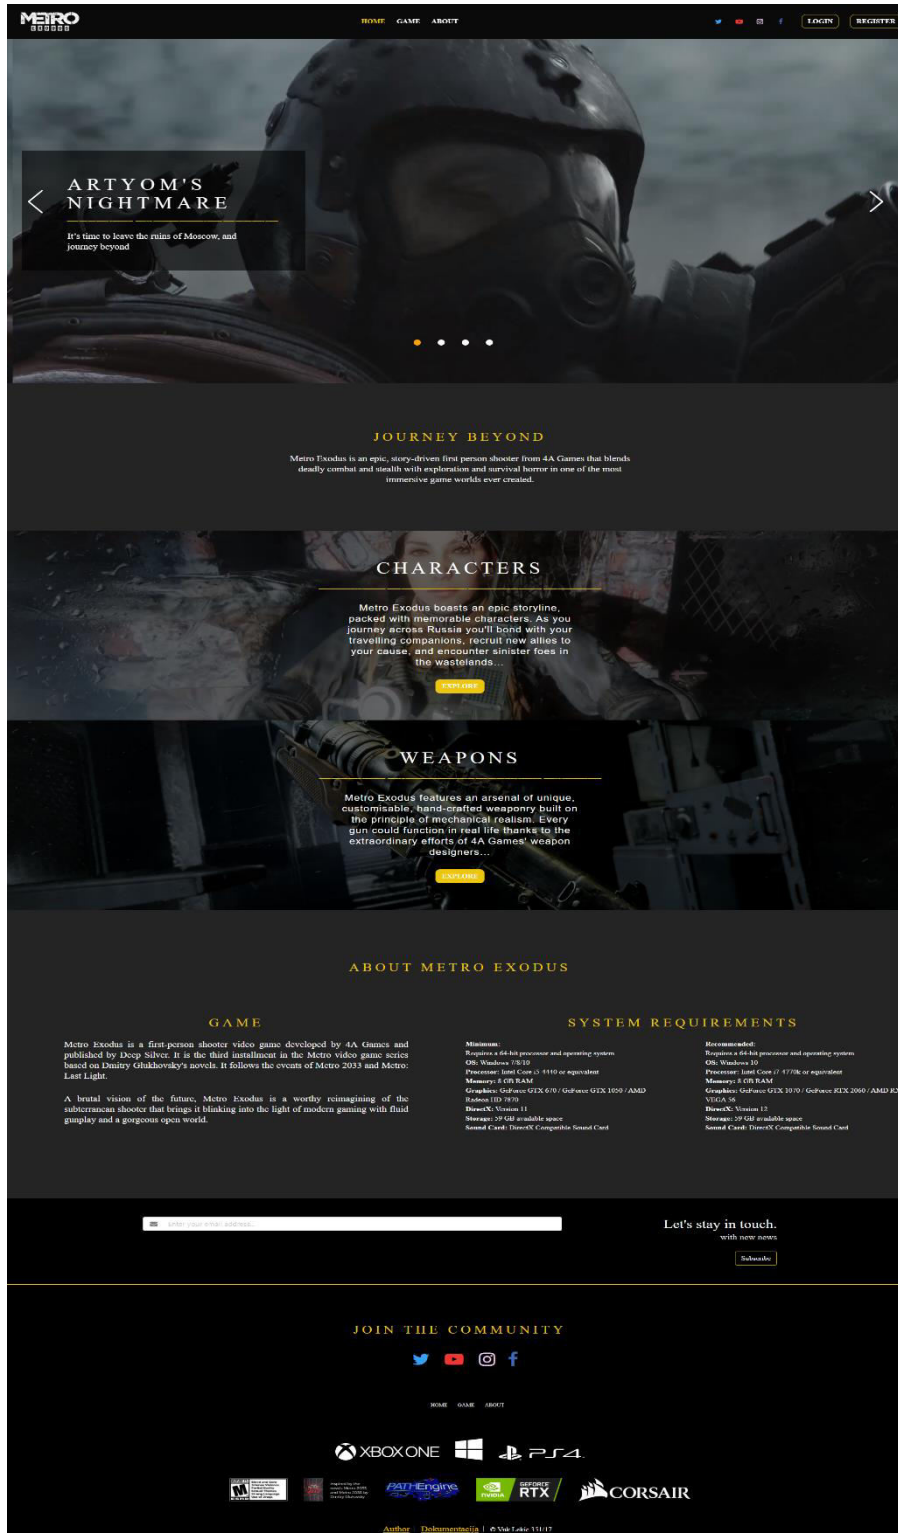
METRO EXODUS

HOME GAME ABOUT

LOGIN REGISTER

ARTYOM'S NIGHTMARE

It's time to leave the ruins of Moscow, and journey beyond

JOURNEY BEYOND

Metro Exodus is an epic, story-driven first person shooter from 4A Games that blends deadly combat and stealth with exploration and survival horror in one of the most immersive game worlds ever created.

CHARACTERS

Metro Exodus boasts an epic storyline, packed with memorable characters. As you journey across Russia you'll bond with your travelling companions, recruit new allies to your cause, and encounter sinister foes in the wastelands...

EXPLORE

WEAPONS

Metro Exodus features an arsenal of unique, customisable, hand-crafted weaponry built on the principle of mechanical realism. Every gun could function in real life thanks to the extraordinary efforts of 4A Games' weapon designers...

EXPLORE

ABOUT METRO EXODUS

GAME

Metro Exodus is a first-person shooter video game developed by 4A Games and published by Deep Silver. It is the third installment in the Metro video game series based on Dmitry Glukhovsky's novels. It follows the events of Metro 2033 and Metro: Last Light.

A brutal vision of the future, Metro Exodus is a worthy reimagining of the subterranean shooter that brings it blinking into the light of modern gaming with fluid gunplay and a gorgeous open world.

SYSTEM REQUIREMENTS

Minimum:
Requires a 64-bit processor and operating system
OS: Windows 7/8/10
Processor: Intel Core i5 4440 or equivalent
Memory: 8 GB RAM
Graphics: GeForce GTX 670 / GeForce GTX 1050 / AMD Radeon HD 7870
DirectX: Version 11
Storage: 59 GB available space
Sound Card: DirectX Compatible Sound Card

Recommended:
Requires a 64-bit processor and operating system
OS: Windows 10
Processor: Intel Core i7 4770k or equivalent
Memory: 8 GB RAM
Graphics: GeForce GTX 1070 / GeForce RTX 2060 / AMD RX VEGA 56
DirectX: Version 12
Storage: 59 GB available space
Sound Card: DirectX Compatible Sound Card

Enter your email address...

Let's stay in touch.
with new news

Subscribe

JOIN THE COMMUNITY

HOME GAME ABOUT

XBOX ONE PS4

PATHEngine GEFORCE RTX CORSAIR

Author | Dokumentacija | © Vuk Lekic 131/17